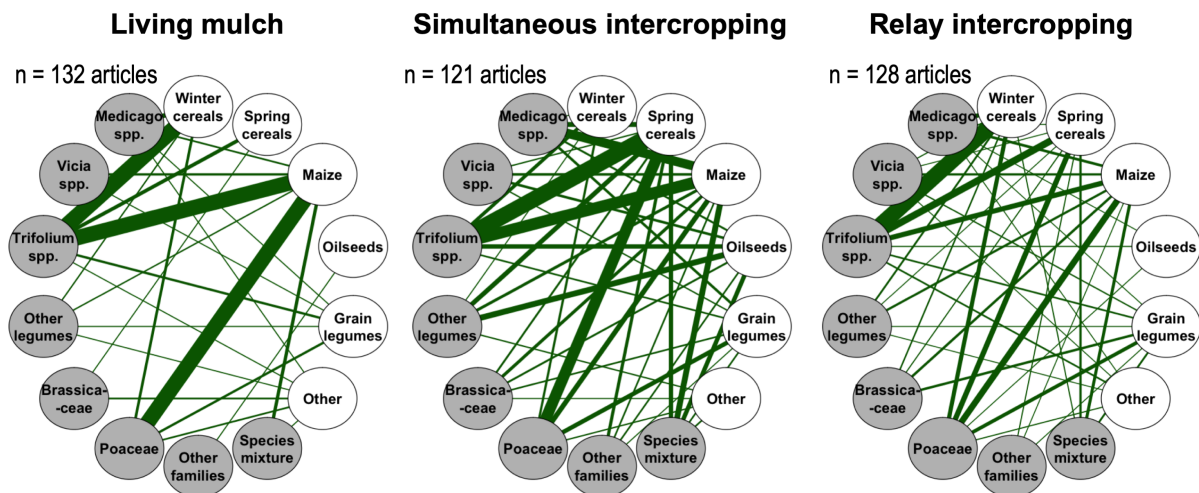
Living mulch

n = 132 articles

Medicago spp.
Winter cereals
Spring cereals
Vicia spp.
Maize
Trifolium spp.
Oilseeds
Other legumes
Grain legumes
Brassica-ceae
Other
Poaceae
Other families
Species mixture

Simultaneous intercropping

n = 121 articles

Medicago spp.
Winter cereals
Spring cereals
Vicia spp.
Maize
Trifolium spp.
Oilseeds
Other legumes
Grain legumes
Brassica-ceae
Other
Poaceae
Other families
Species mixture

Relay intercropping

n = 128 articles

Medicago spp.
Winter cereals
Spring cereals
Vicia spp.
Maize
Trifolium spp.
Oilseeds
Other legumes
Grain legumes
Brassica-ceae
Other
Poaceae
Other families
Species mixture